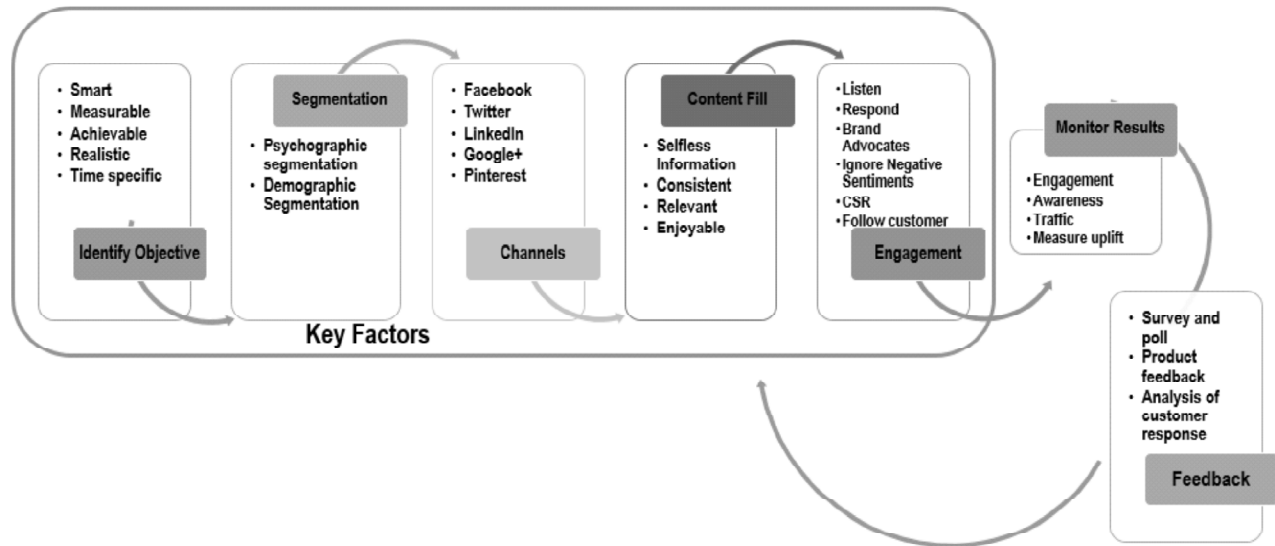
• Smart
• Measurable
• Achievable
• Realistic
• Time specific

Identify Objective

Segmentation

• Psychographic segmentation
• Demographic Segmentation

• Facebook
• Twitter
• LinkedIn
• Google+
• Pinterest

Channels

Content Fill

• Selfless Information
• Consistent
• Relevant
• Enjoyable

• Listen
• Respond
• Brand Advocates
• Ignore Negative Sentiments
• CSR
• Follow customer

Engagement

Monitor Results

• Engagement
• Awareness
• Traffic
• Measure uplift

Key Factors

• Survey and poll
• Product feedback
• Analysis of customer response

Feedback